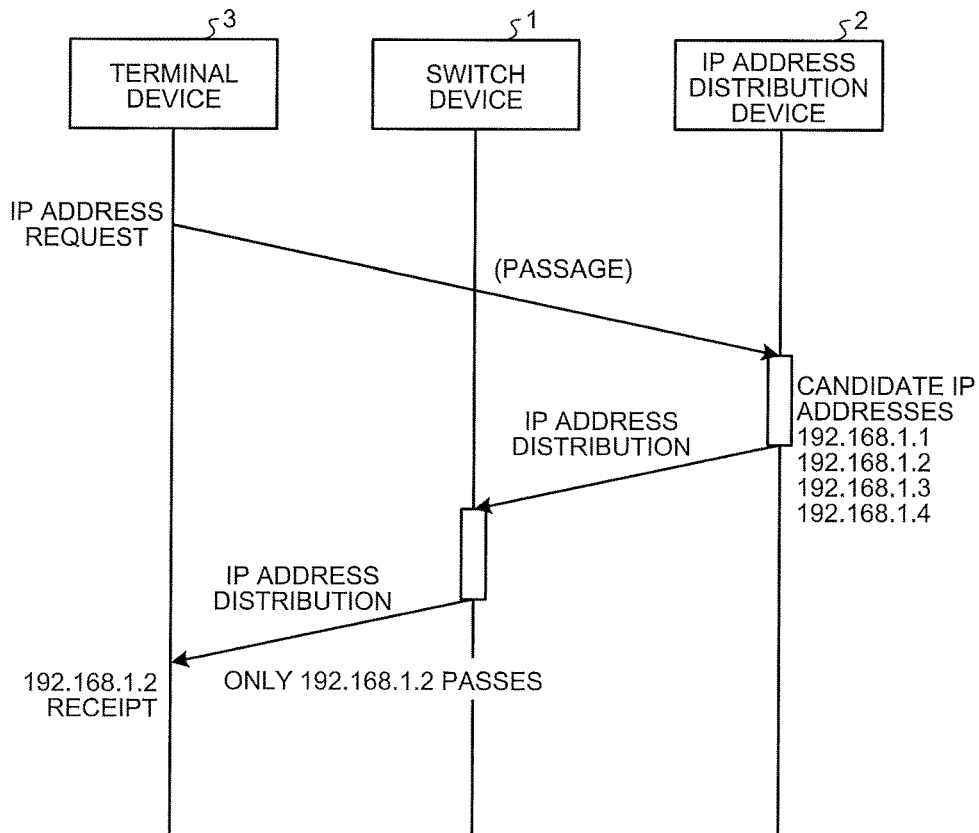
3
TERMINAL DEVICE

1
SWITCH DEVICE

2
IP ADDRESS DISTRIBUTION DEVICE

IP ADDRESS REQUEST

(PASSAGE)

CANDIDATE IP ADDRESSES
192.168.1.1
192.168.1.2
192.168.1.3
192.168.1.4

IP ADDRESS DISTRIBUTION

IP ADDRESS DISTRIBUTION

192.168.1.2 RECEIPT

ONLY 192.168.1.2 PASSES